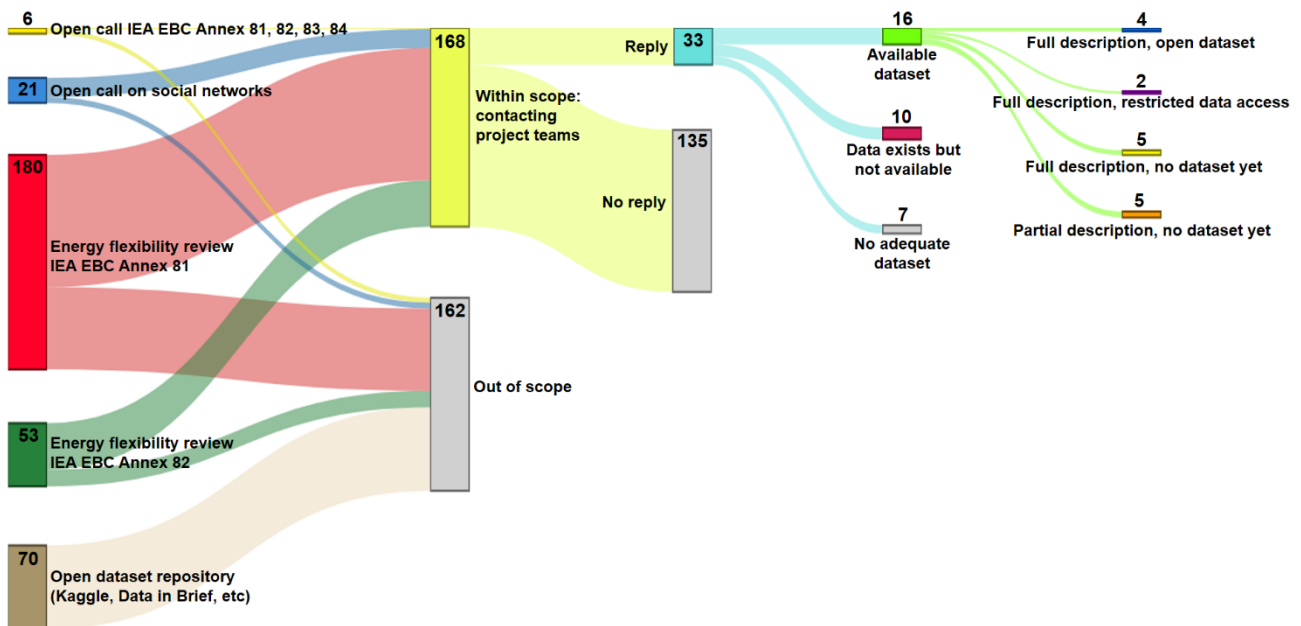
6 Open call IEA EBC Annex 81, 82, 83, 84

21 Open call on social networks

180

Energy flexibility review IEA EBC Annex 81

53 Energy flexibility review IEA EBC Annex 82

70

Open dataset repository (Kaggle, Data in Brief, etc)

168

Within scope: contacting project teams

162

Out of scope

Reply 33

135

No reply

16

Available dataset

10

Data exists but not available

7

No adequate dataset

4

Full description, open dataset

2

Full description, restricted data access

5

Full description, no dataset yet

5

Partial description, no dataset yet